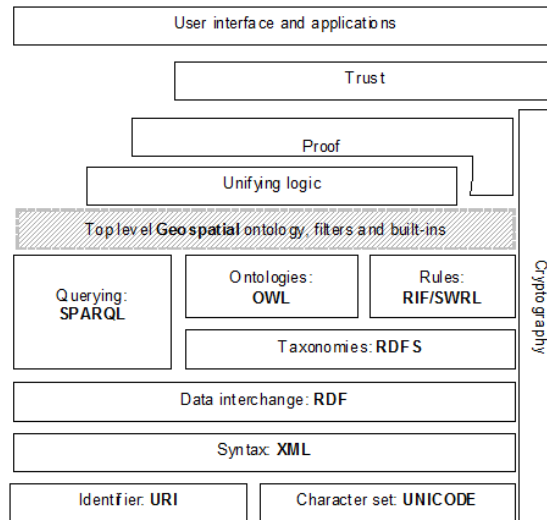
User interface and applications

Trust

Proof

Unifying logic

Top level **Geospatial** ontology, filters and built-ins

Querying: **SPARQL**

Ontologies: **OWL**

Rules: **RIF/SWRL**

Taxonomies: **RDFS**

Data interchange: **RDF**

Syntax: **XML**

Identifier: **URI**

Character set: **UNICODE**

Cryptography